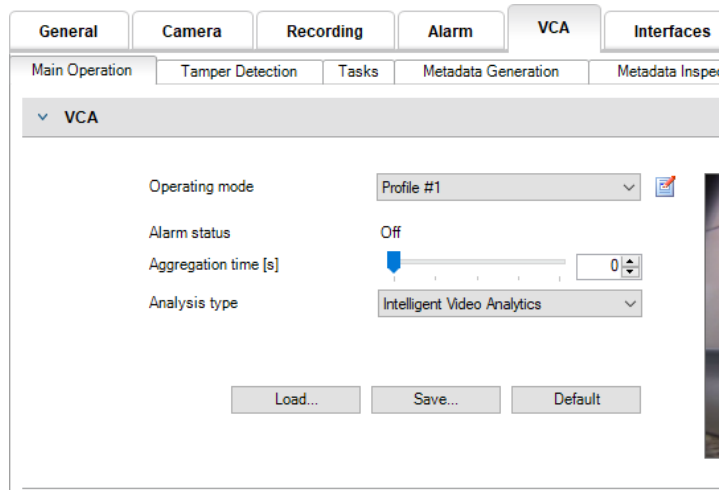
General | Camera | Recording | Alarm | VCA | Interfaces

Main Operation | Tamper Detection | Tasks | Metadata Generation | Metadata Inspec

VCA

Operating mode
Profile #1

Alarm status
Off

Aggregation time [s]
0

Analysis type
Intelligent Video Analytics

Load...
Save...
Default